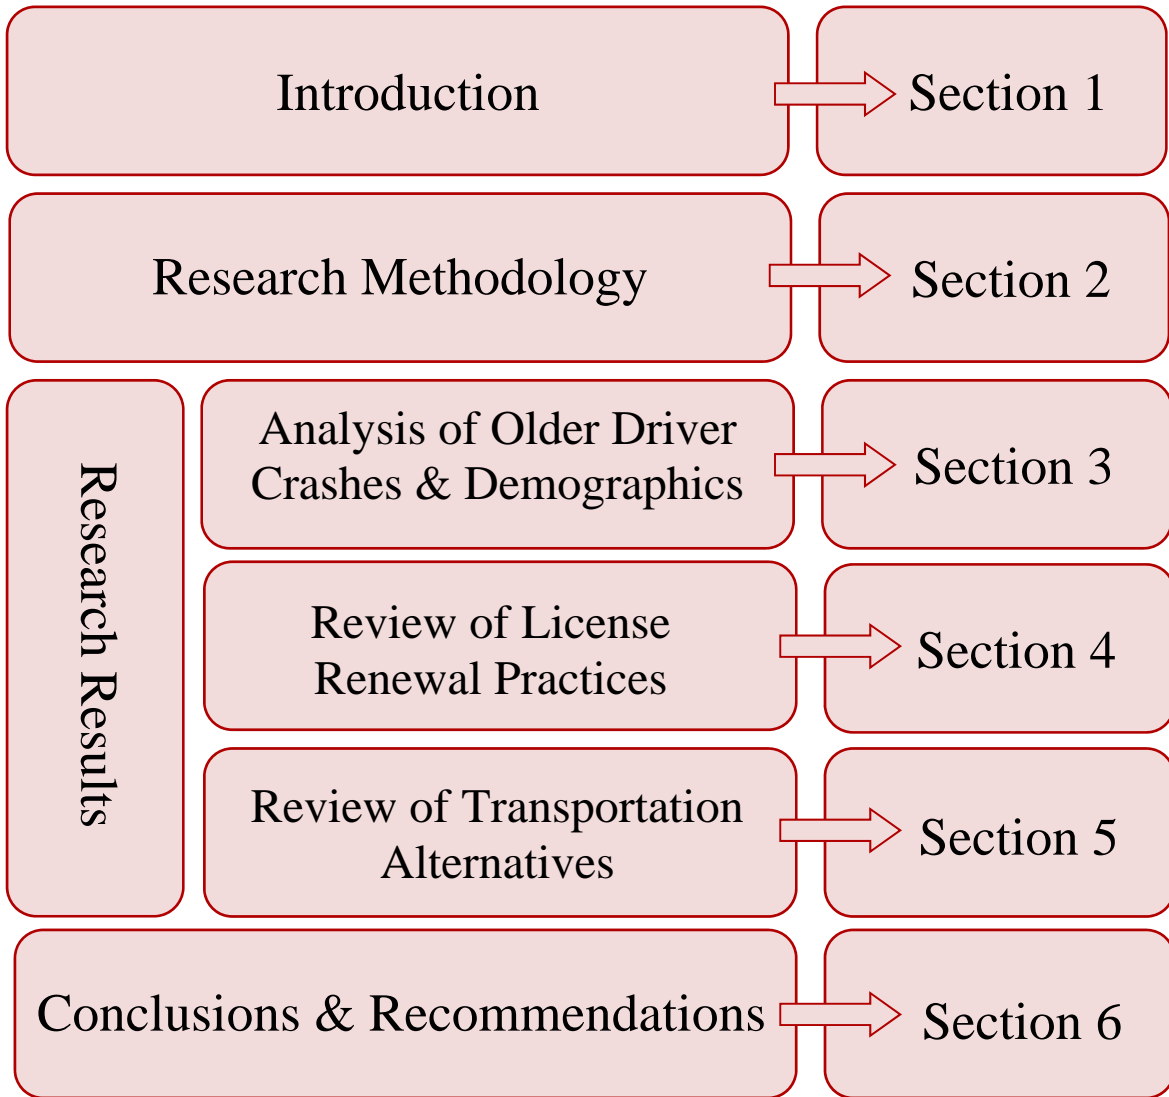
Introduction

Section 1

Research Methodology

Section 2

Research Results

Analysis of Older Driver Crashes & Demographics

Section 3

Review of License Renewal Practices

Section 4

Review of Transportation Alternatives

Section 5

Conclusions & Recommendations

Section 6